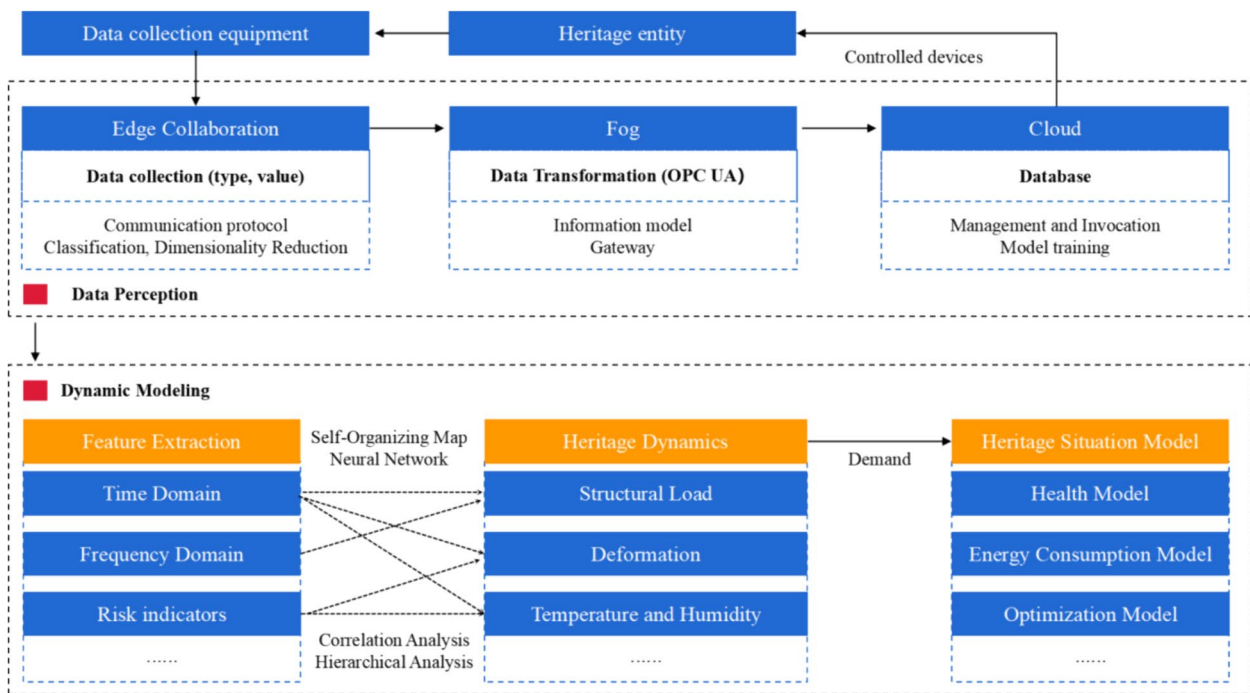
Data collection equipment

Heritage entity

Controlled devices

Edge Collaboration

Data collection (type, value)

Communication protocol
Classification, Dimensionality Reduction

Fog

Data Transformation (OPC UA)

Information model
Gateway

Cloud

Database

Management and Invocation
Model training

Data Perception

Dynamic Modeling

Feature Extraction

Time Domain

Frequency Domain

Risk indicators

......

Self-Organizing Map
Neural Network

Correlation Analysis
Hierarchical Analysis

Heritage Dynamics

Structural Load

Deformation

Temperature and Humidity

......

Demand

Heritage Situation Model

Health Model

Energy Consumption Model

Optimization Model

......